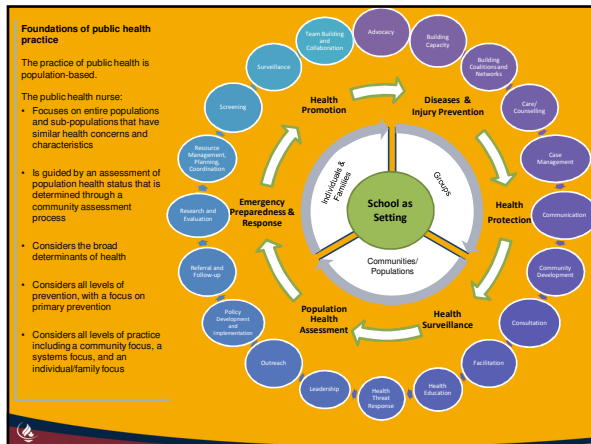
Foundations of public health practice

The practice of public health is population-based.

The public health nurse:

- Focuses on entire populations and sub-populations that have similar health concerns and characteristics
- Is guided by an assessment of population health status that is determined through a community assessment process
- Considers the broad determinants of health
- Considers all levels of prevention, with a focus on primary prevention
- Considers all levels of practice including a community focus, a systems focus, and an individual/family focus

Team Building and Collaboration

Advocacy

Building Capacity

Building Coalitions and Networks

Care/ Counselling

Case Management

Communication

Community Development

Consultation

Facilitation

Health Education

Health Threat Response

Leadership

Outreach

Policy Development and Implementation

Referral and Follow-up

Research and Evaluation

Resource Management, Planning, Coordination

Screening

Surveillance

Health Promotion

Diseases & Injury Prevention

Health Protection

Health Surveillance

Population Health Assessment

Emergency Preparedness & Response

Individuals & Families

Groups

Communities/ Populations

School as Setting